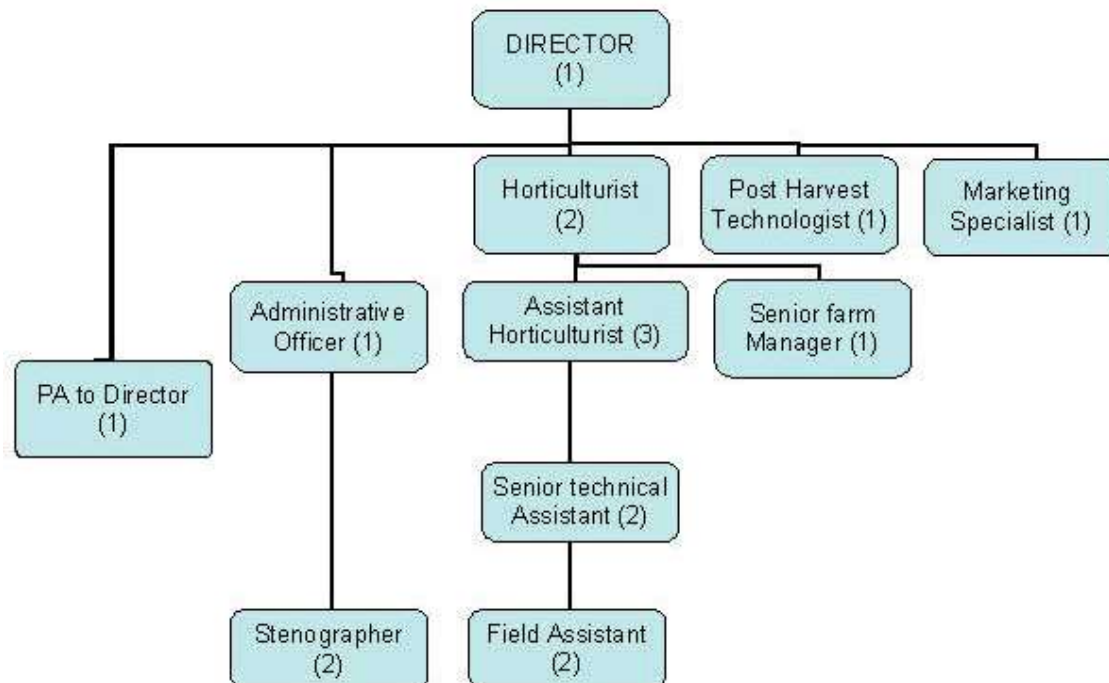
DIRECTOR
(1)

Horticulturist
(2)

Post Harvest
Technologist (1)

Marketing
Specialist (1)

Administrative
Officer (1)

Assistant
Horticulturist (3)

Senior farm
Manager (1)

PA to Director
(1)

Senior technical
Assistant (2)

Stenographer
(2)

Field Assistant
(2)